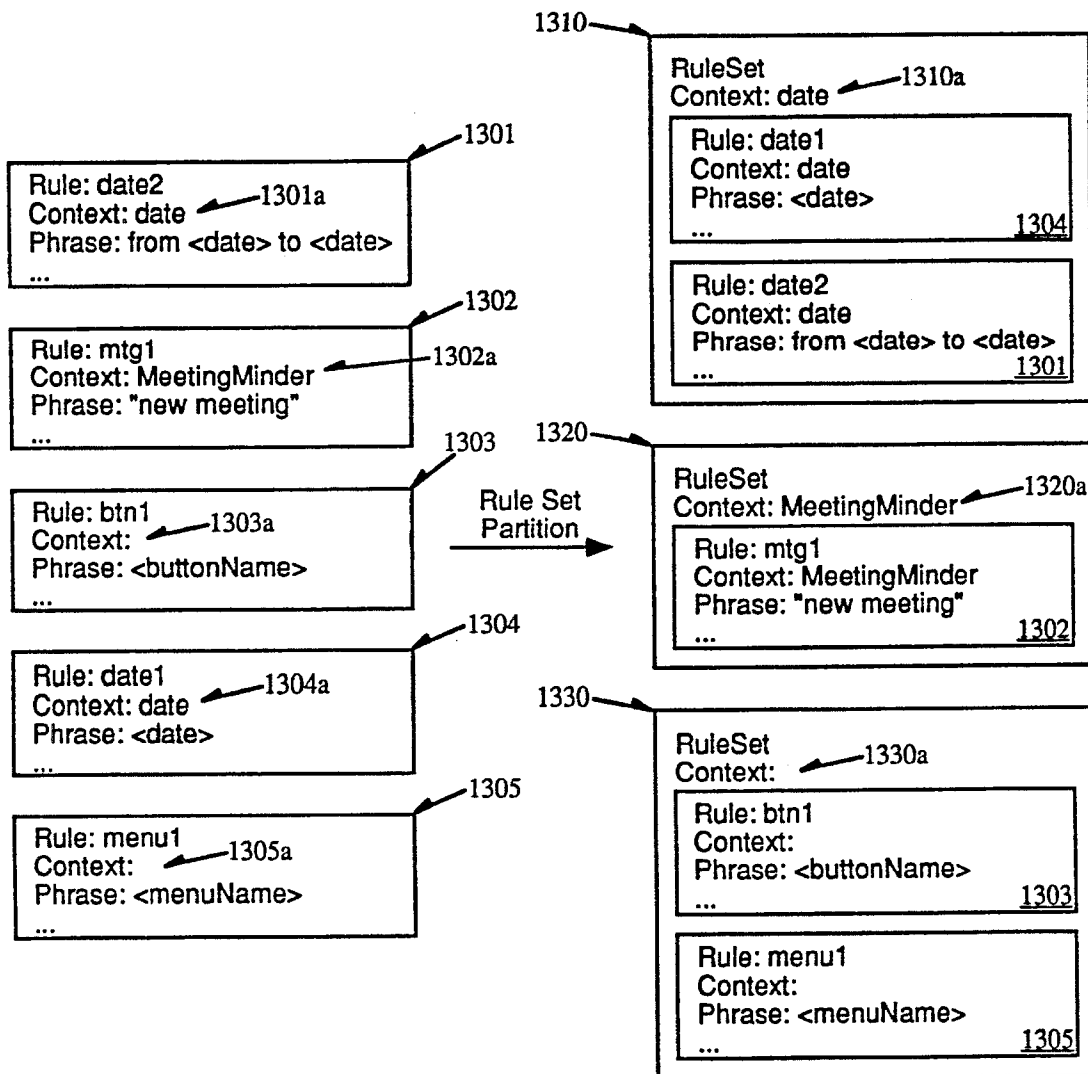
1301

Rule: date2
Context: date 1301a
Phrase: from <date> to <date>
...

1302

Rule: mtg1
Context: MeetingMinder 1302a
Phrase: "new meeting"
...

1303

Rule: btn1 1303a
Context:
Phrase: <buttonName>
...

1304

Rule: date1
Context: date 1304a
Phrase: <date>
...

1305

Rule: menu1 1305a
Context:
Phrase: <menuName>
...

Rule Set Partition

1310

RuleSet
Context: date 1310a

Rule: date1
Context: date
Phrase: <date>
... 1304

Rule: date2
Context: date
Phrase: from <date> to <date>
... 1301

1320

RuleSet
Context: MeetingMinder 1320a

Rule: mtg1
Context: MeetingMinder
Phrase: "new meeting"
... 1302

1330

RuleSet
Context: 1330a

Rule: btn1
Context:
Phrase: <buttonName>
... 1303

Rule: menu1
Context:
Phrase: <menuName>
... 1305